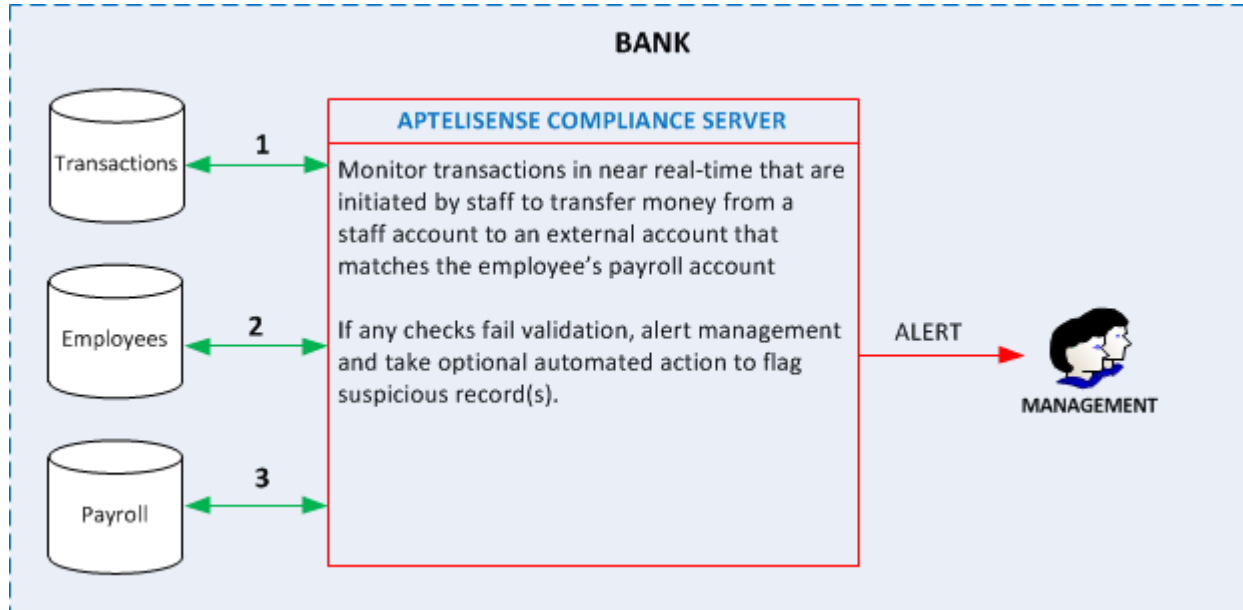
BANK

Transactions

1

Employees

2

Payroll

3

APTELISENSE COMPLIANCE SERVER

Monitor transactions in near real-time that are initiated by staff to transfer money from a staff account to an external account that matches the employee's payroll account

If any checks fail validation, alert management and take optional automated action to flag suspicious record(s).

ALERT

MANAGEMENT